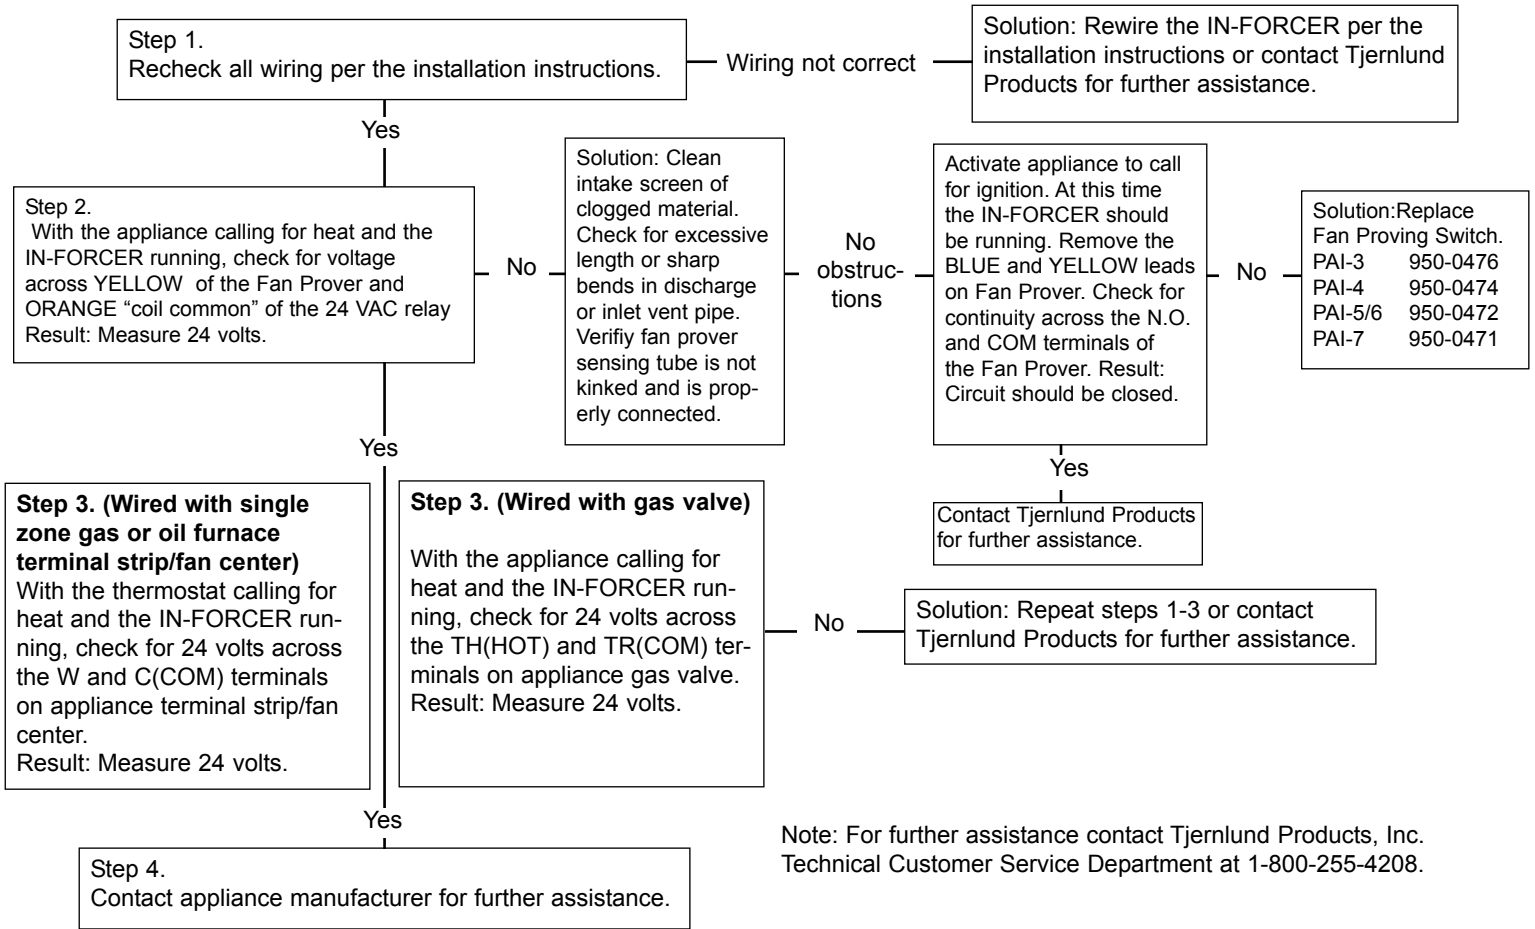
Step 1.
Recheck all wiring per the installation instructions.

Wiring not correct

Solution: Rewire the IN-FORCER per the installation instructions or contact Tjernlund Products for further assistance.

Yes

Step 2.
With the appliance calling for heat and the IN-FORCER running, check for voltage across YELLOW of the Fan Prover and ORANGE "coil common" of the 24 VAC relay
Result: Measure 24 volts.

No

Solution: Clean intake screen of clogged material. Check for excessive length or sharp bends in discharge or inlet vent pipe. Verifiy fan prover sensing tube is not kinked and is properly connected.

No obstructions

Activate appliance to call for ignition. At this time the IN-FORCER should be running. Remove the BLUE and YELLOW leads on Fan Prover. Check for continuity across the N.O. and COM terminals of the Fan Prover. Result: Circuit should be closed.

No

Solution:Replace Fan Proving Switch.
| PAI-3 | 950-0476 |
|---|---|
| PAI-4 | 950-0474 |
| PAI-5/6 | 950-0472 |
| PAI-7 | 950-0471 |

Yes

Contact Tjernlund Products for further assistance.

Yes

Step 3. (Wired with single zone gas or oil furnace terminal strip/fan center)
With the thermostat calling for heat and the IN-FORCER running, check for 24 volts across the W and C(COM) terminals on appliance terminal strip/fan center.
Result: Measure 24 volts.

Step 3. (Wired with gas valve)
With the appliance calling for heat and the IN-FORCER running, check for 24 volts across the TH(HOT) and TR(COM) terminals on appliance gas valve.
Result: Measure 24 volts.

No

Solution: Repeat steps 1-3 or contact Tjernlund Products for further assistance.

Yes

Step 4.
Contact appliance manufacturer for further assistance.

Note: For further assistance contact Tjernlund Products, Inc. Technical Customer Service Department at 1-800-255-4208.